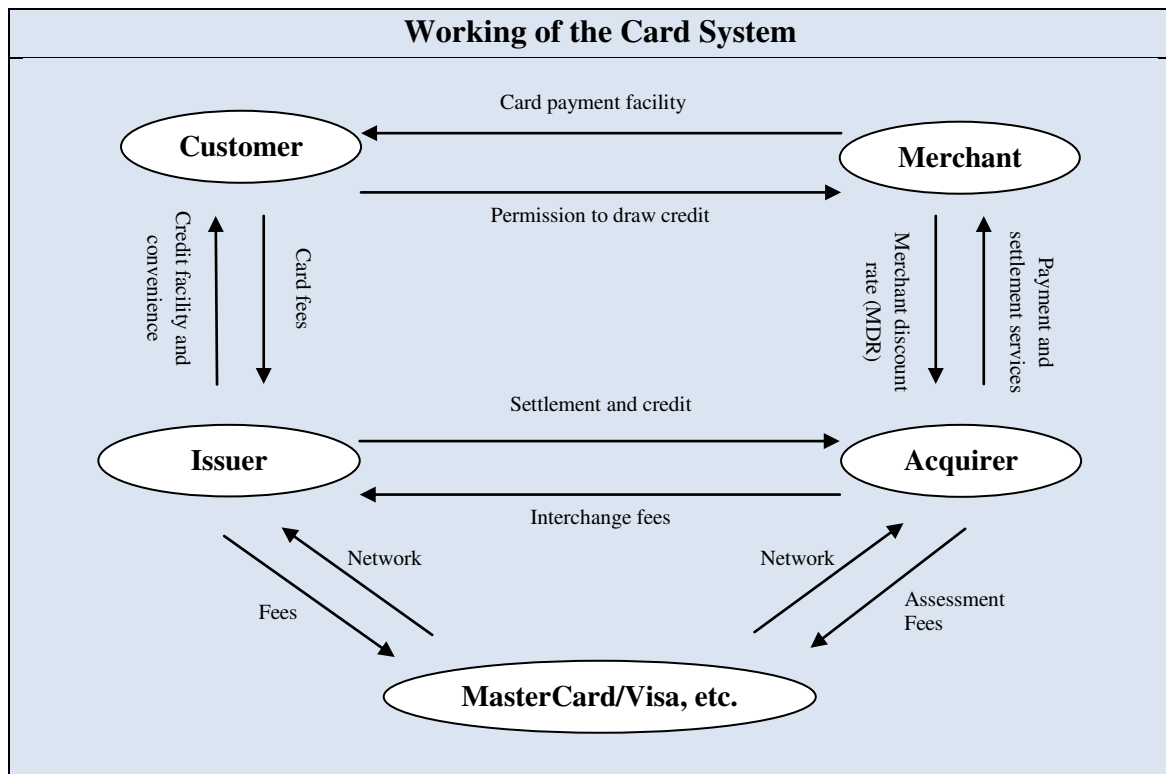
Working of the Card System

Card payment facility

Customer

Merchant

Permission to draw credit

Credit facility and convenience

Card fees

Merchant discount rate (MDR)

Payment and settlement services

Settlement and credit

Issuer

Acquirer

Interchange fees

Network

Fees

Network

Assessment Fees

MasterCard/Visa, etc.